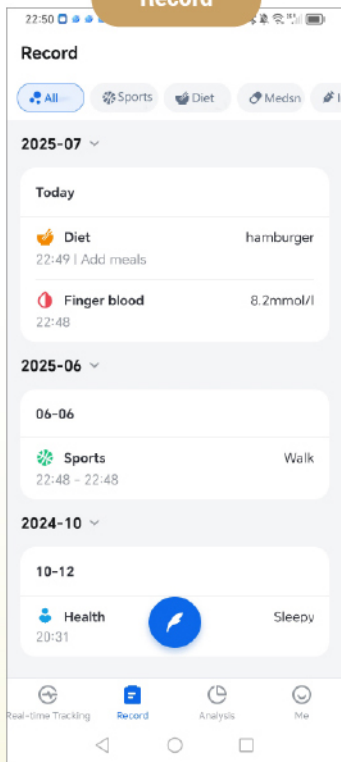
22:50

Record

Record

All
Sports
Diet
Medsn

2025-07

Today

Diet
hamburger
22:49 | Add meals

Finger blood
8.2mmol/l
22:48

2025-06

06-06

Sports
Walk
22:48 – 22:48

2024-10

10-12

Health
Sleepy
20:31

Real-time Tracking
Record
Analysis
Me